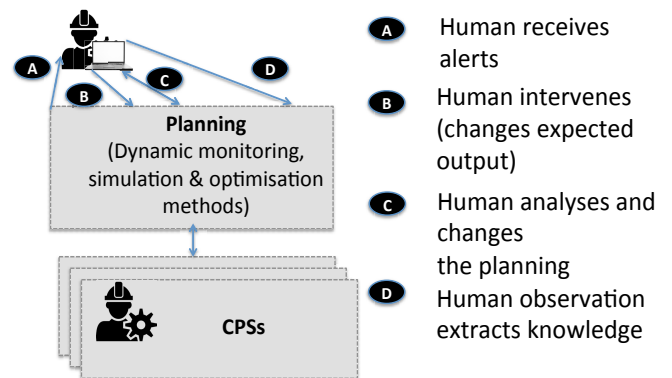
A

B

C

D

Planning
(Dynamic monitoring, simulation & optimisation methods)

CPSs

A Human receives alerts

B Human intervenes (changes expected output)

C Human analyses and changes
the planning

D Human observation extracts knowledge